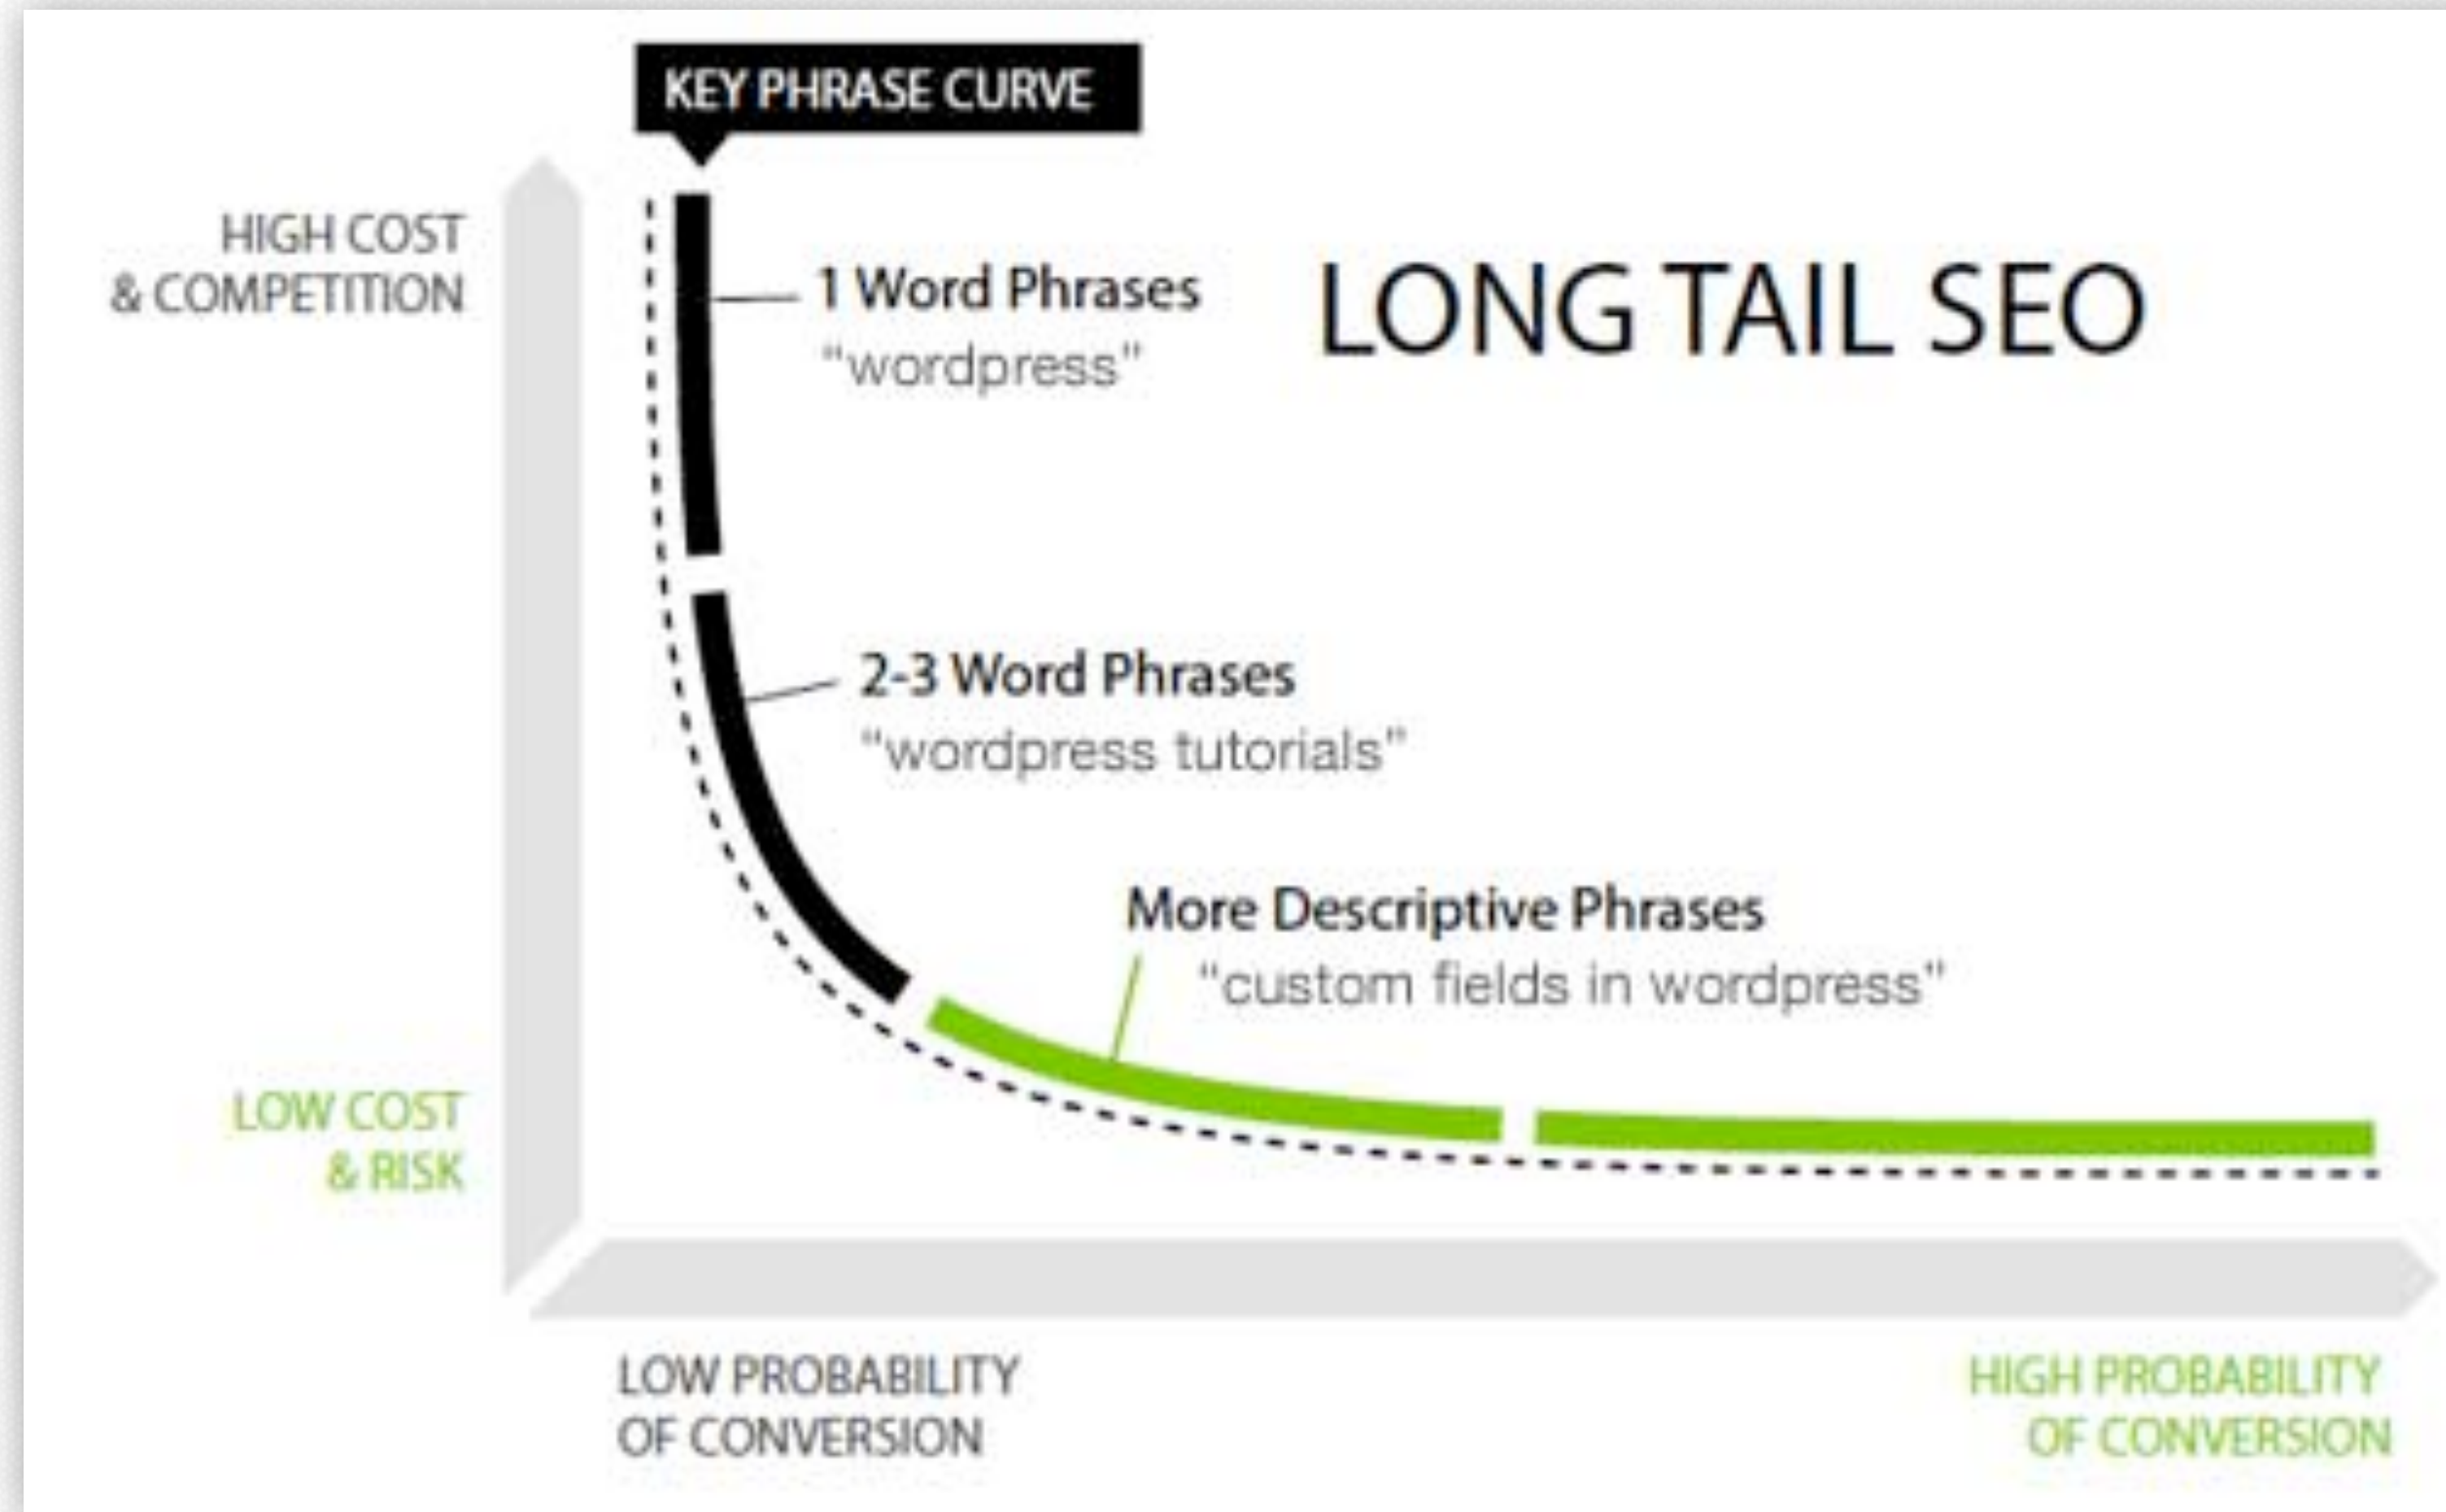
KEY PHRASE CURVE

HIGH COST & COMPETITION

1 Word Phrases
"wordpress"

LONG TAIL SEO

2-3 Word Phrases
"wordpress tutorials"

More Descriptive Phrases
"custom fields in wordpress"

LOW COST & RISK

LOW PROBABILITY OF CONVERSION

HIGH PROBABILITY OF CONVERSION